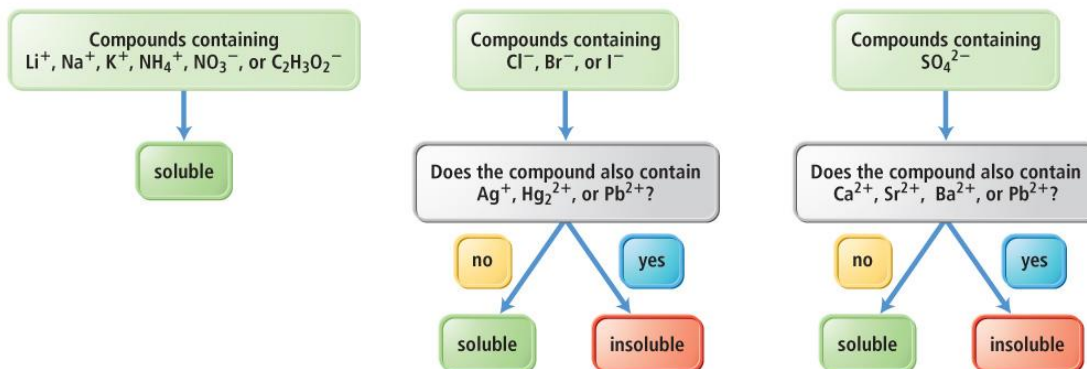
Compounds containing $Li^+$, $Na^+$, $K^+$, $NH_4^+$, $NO_3^-$, or $C_2H_3O_2^-$

soluble

Compounds containing $Cl^-$, $Br^-$, or $I^-$

Does the compound also contain $Ag^+$, $Hg_2^{2+}$, or $Pb^{2+}$?

no

yes

soluble

insoluble

Compounds containing $SO_4^{2-}$

Does the compound also contain $Ca^{2+}$, $Sr^{2+}$, $Ba^{2+}$, or $Pb^{2+}$?

no

yes

soluble

insoluble